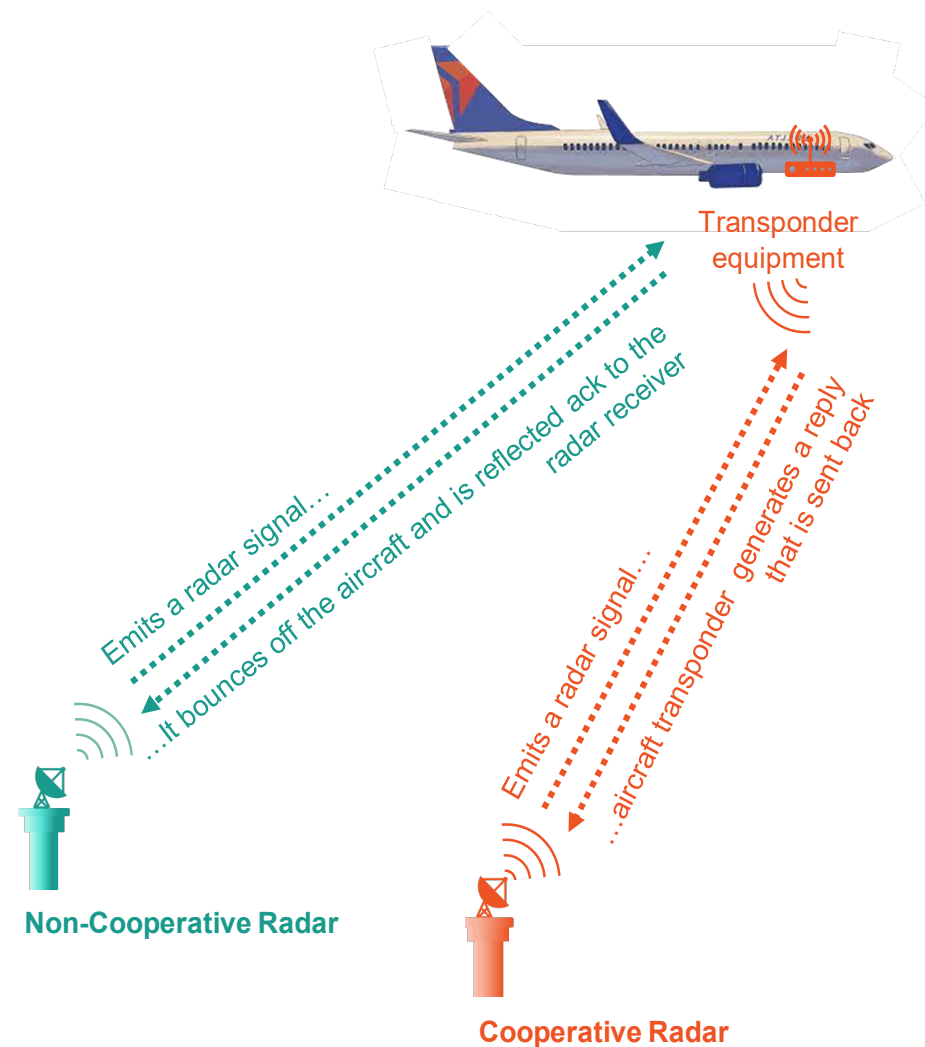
ATJ

Transponder equipment

Emits a radar signal....

...It bounces off the aircraft and is reflected ack to the radar receiver

Emits a radar signal....

...aircraft transponder generates a reply that is sent back

Non-Cooperative Radar

Cooperative Radar